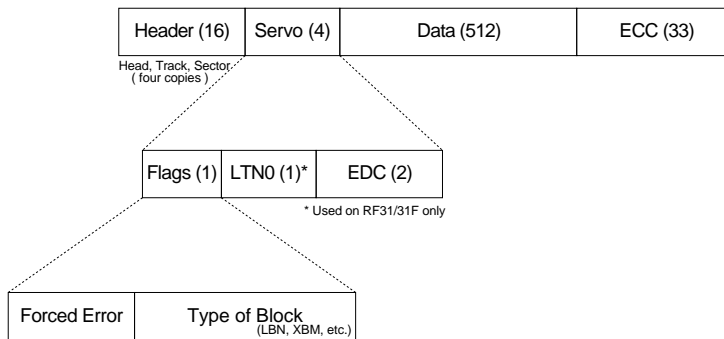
| Header (16) | Servo (4) | Data (512) | ECC (33) |
|---|---|---|---|

Head, Track, Sector
( four copies )

| Flags (1) | LTN0 (1)* | EDC (2) |
|---|---|---|

* Used on RF31/31F only

| Forced Error | Type of Block (LBN, XBM, etc.) |
|---|---|